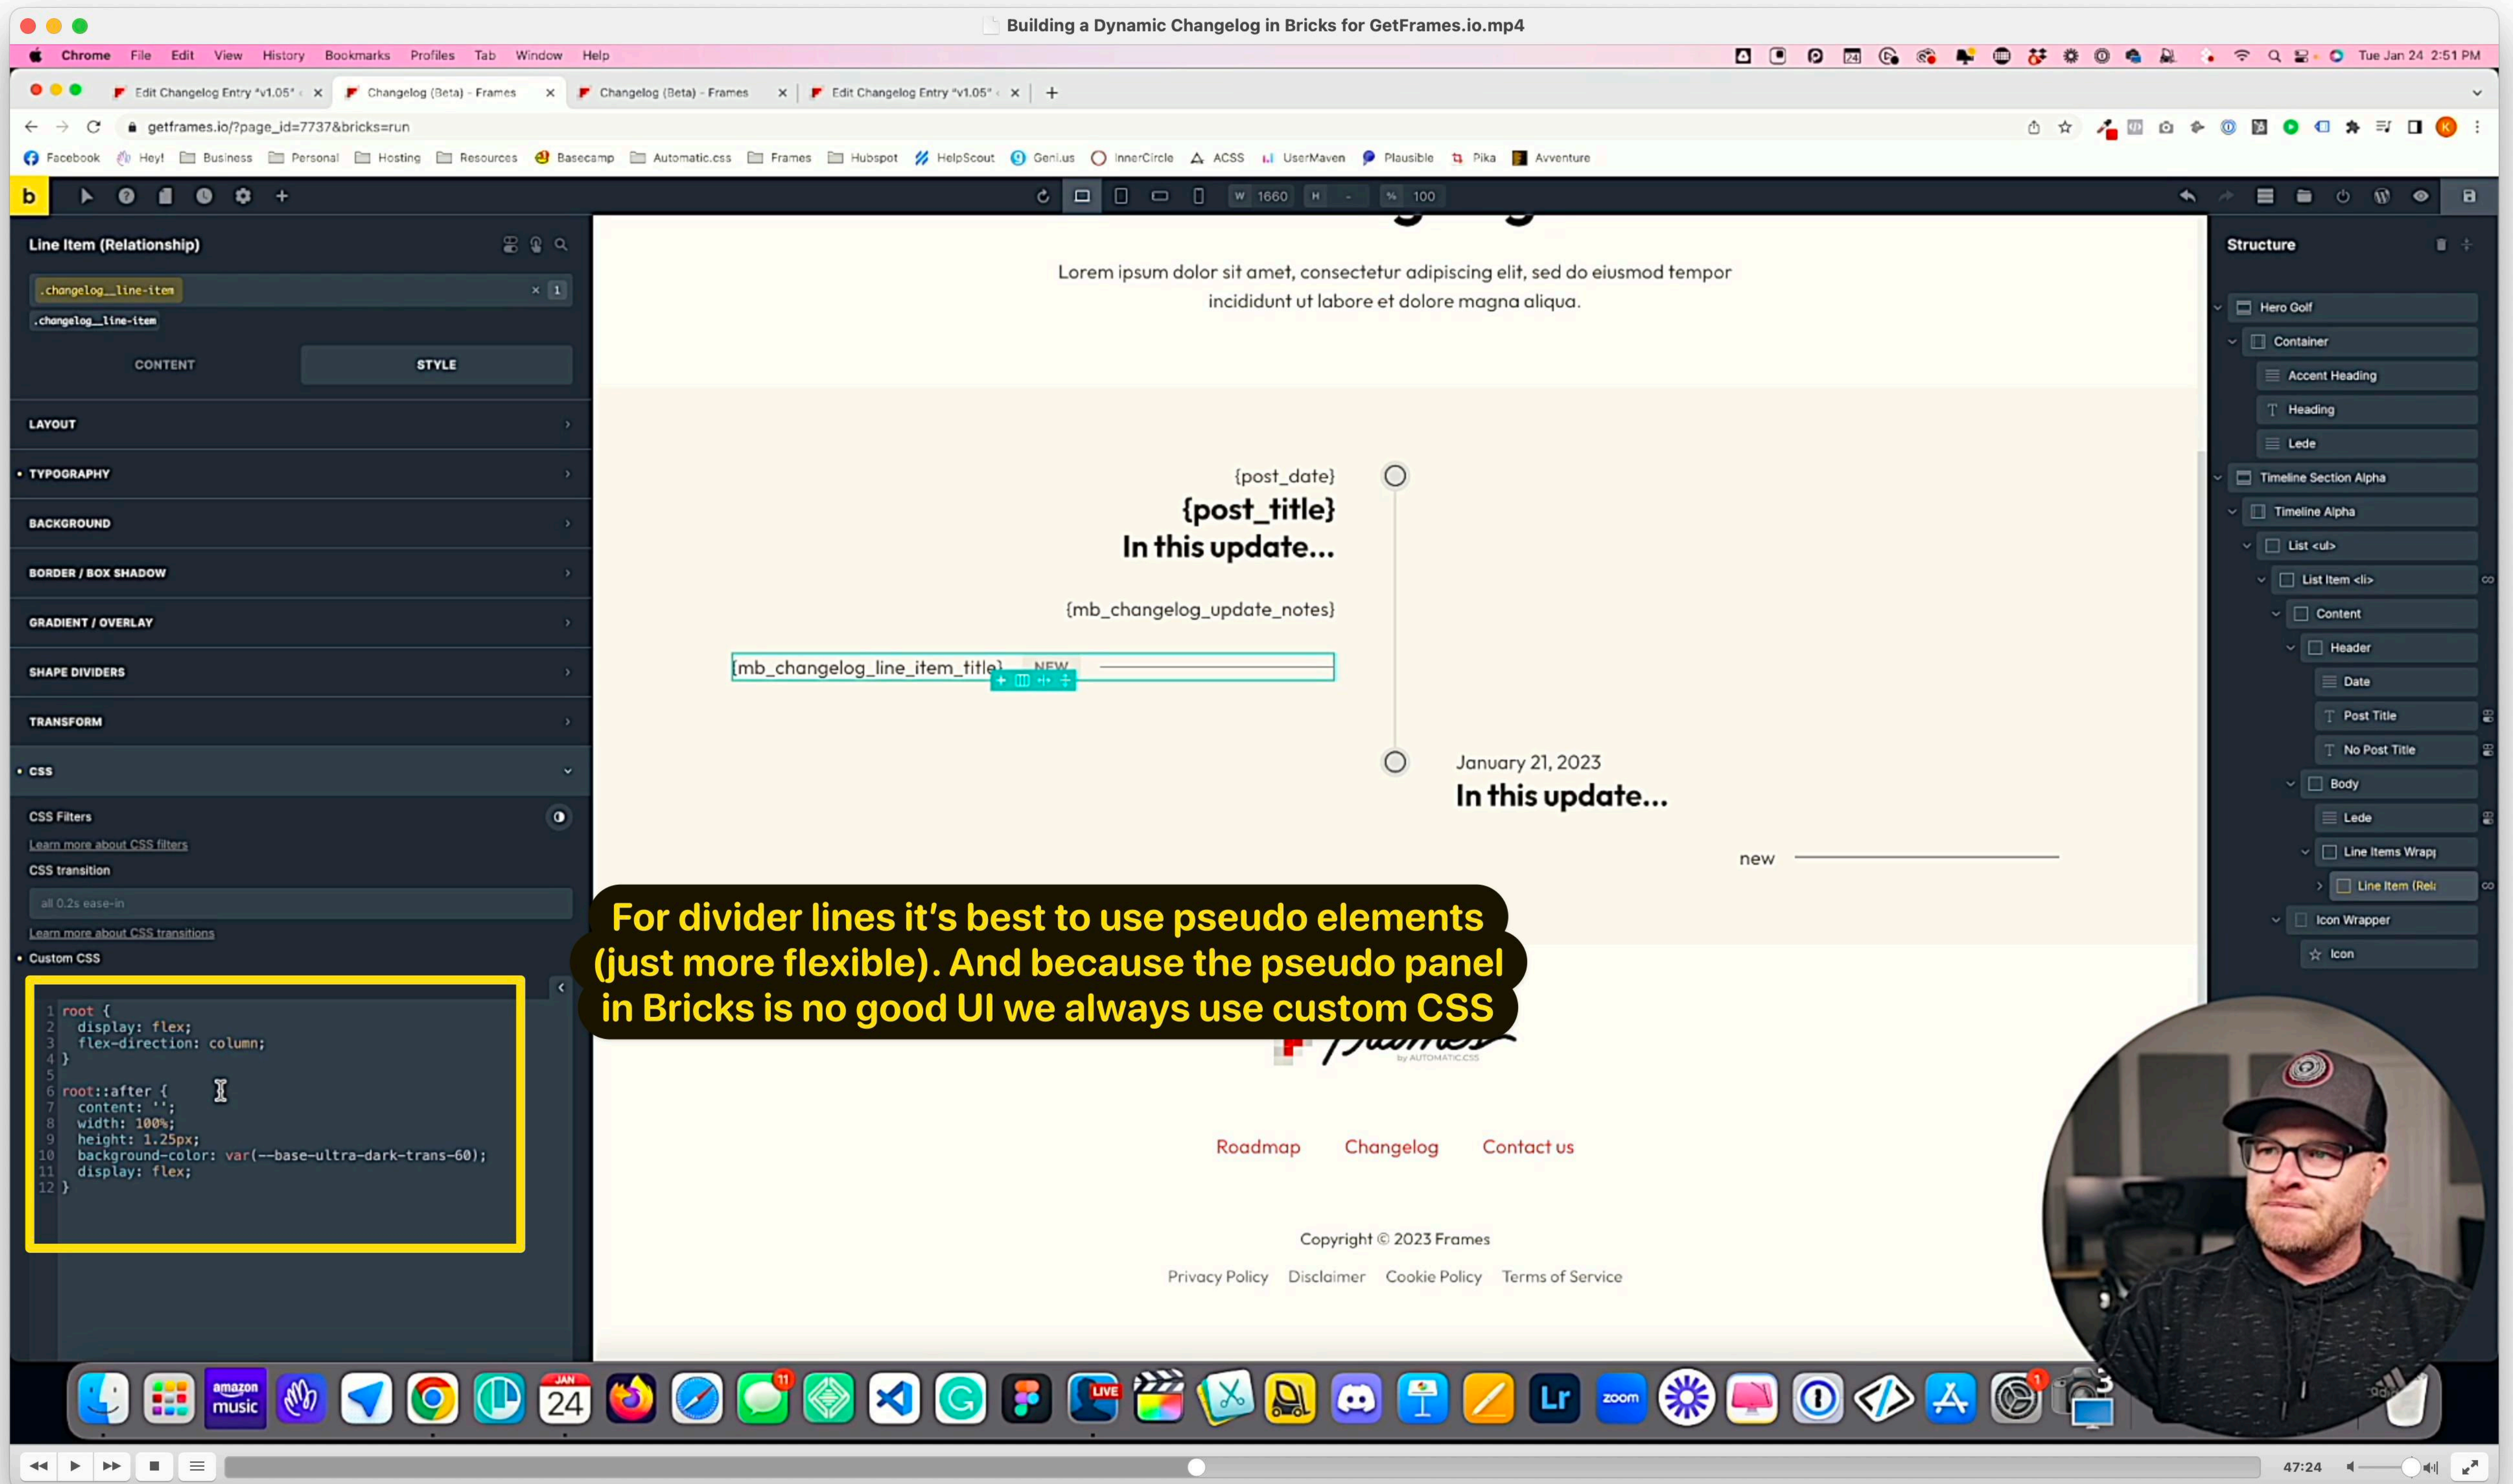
Building a Dynamic Changelog in Bricks for GetFrames.io.mp4

Chrome File Edit View History Bookmarks Profiles Tab Window Help Tue Jan 24 2:51 PM

Edit Changelog Entry "v1.05" Changelog (Beta) - Frames Changelog (Beta) - Frames Edit Changelog Entry "v1.05"

getframes.io/?page_id=7737&bricks=run

Facebook Hey! Business Personal Hosting Resources Basecamp Automatic.css Frames Hubspot HelpScout Geni.us InnerCircle ACSS UserMaven Plausible Pika Avventure

W 1660 H % 100

Line Item (Relationship)

.changelog__line-item
.changelog__line-item

CONTENT STYLE

LAYOUT
TYPOGRAPHY
BACKGROUND
BORDER / BOX SHADOW
GRADIENT / OVERLAY
SHAPE DIVIDERS
TRANSFORM
CSS

CSS Filters
Learn more about CSS filters
CSS transition
all 0.2s ease-in
Learn more about CSS transitions
Custom CSS

```
1 root {
2   display: flex;
3   flex-direction: column;
4 }
5
6 root::after {
7   content: '';
8   width: 100%;
9   height: 1.25px;
10  background-color: var(--base-ultra-dark-trans-60);
11  display: flex;
12 }
```

Lorem ipsum dolor sit amet, consectetur adipiscing elit, sed do eiusmod tempor incididunt ut labore et dolore magna aliqua.

{post_date}
{post_title}
In this update...

{mb_changelog_update_notes}

{mb_changelog_line_item_title} NEW

January 21, 2023
In this update...

new

For divider lines it's best to use pseudo elements (just more flexible). And because the pseudo panel in Bricks is no good UI we always use custom CSS

Roadmap Changelog Contact us

Copyright © 2023 Frames

Privacy Policy Disclaimer Cookie Policy Terms of Service

Structure

Hero Golf
Container
Accent Heading
Heading
Lede
Timeline Section Alpha
Timeline Alpha
List <ul>
List Item <li>
Content
Header
Date
Post Title
No Post Title
Body
Lede
Line Items Wrap
Line Item (Rel
Icon Wrapper
Icon

47:24